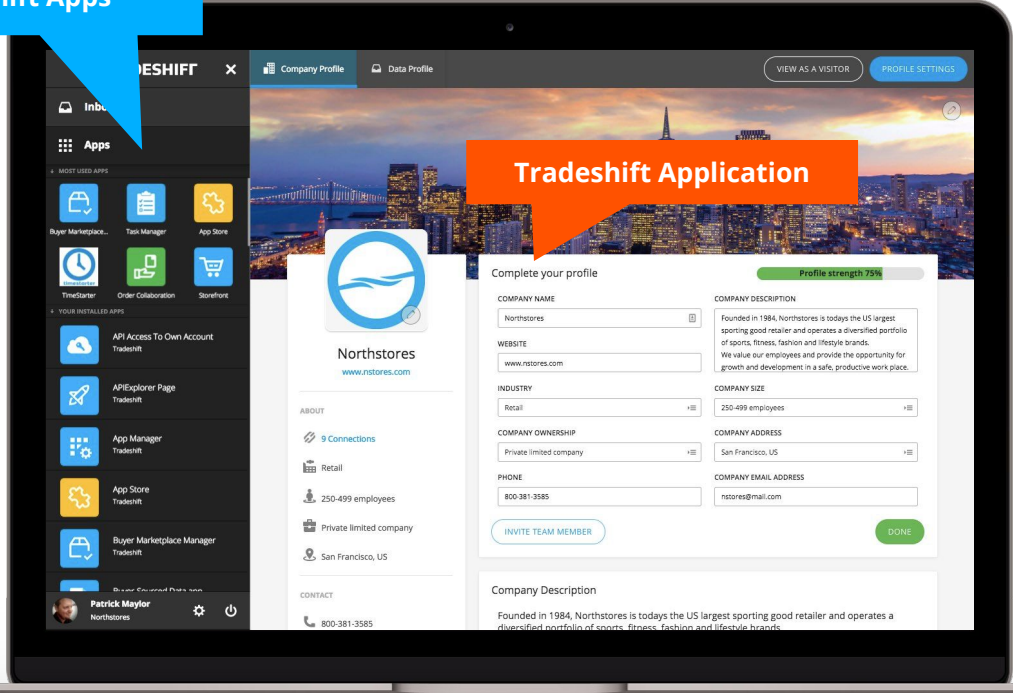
hift Apps

DESHIFT ×

Inbo

Apps

MOST USED APPS

Buyer Marketplace... Task Manager App Store

TimeStarter Order Collaboration Storefront

YOUR INSTALLED APPS

API Access To Own Account
Tradeshift

APIExplorer Page
Tradeshift

App Manager
Tradeshift

App Store
Tradeshift

Buyer Marketplace Manager
Tradeshift

Buyer Sourced Data app

Patrick Maylor
Northstores

Company Profile Data Profile

VIEW AS A VISITOR PROFILE SETTINGS

Tradeshift Application

Northstores
www.nstores.com

ABOUT

9 Connections

Retail

250-499 employees

Private limited company

San Francisco, US

CONTACT

800-381-3585

Complete your profile

Profile strength 75%

COMPANY NAME
Northstores

WEBSITE
www.nstores.com

COMPANY DESCRIPTION
Founded in 1984, Northstores is todays the US largest sporting good retailer and operates a diversified portfolio of sports, fitness, fashion and lifestyle brands.
We value our employees and provide the opportunity for growth and development in a safe, productive work place.

INDUSTRY
Retail

COMPANY SIZE
250-499 employees

COMPANY OWNERSHIP
Private limited company

COMPANY ADDRESS
San Francisco, US

PHONE
800-381-3585

COMPANY EMAIL ADDRESS
nstores@mail.com

INVITE TEAM MEMBER

DONE

Company Description

Founded in 1984, Northstores is todays the US largest sporting good retailer and operates a diversified portfolio of sports, fitness, fashion and lifestyle brands.